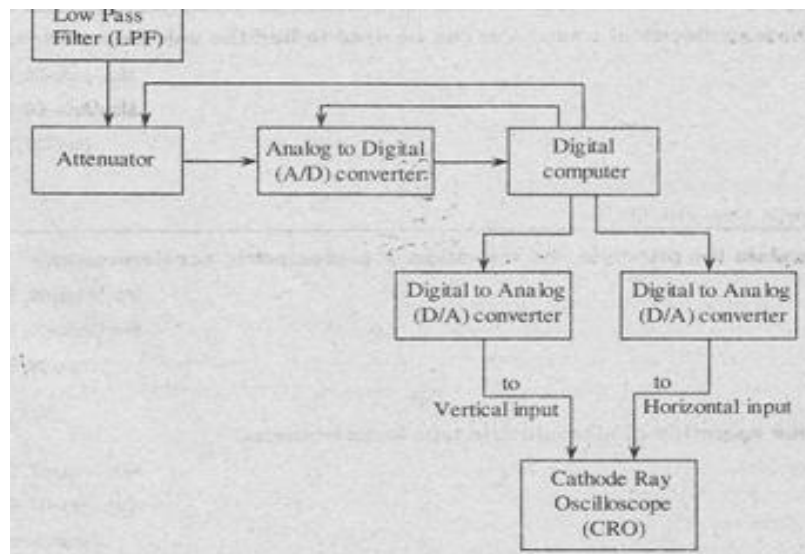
Low Pass Filter (LPF)

Attenuator

Analog to Digital (A/D) converter

Digital computer

Digital to Analog (D/A) converter

Digital to Analog (D/A) converter

to Vertical input

to Horizontal input

Cathode Ray Oscilloscope (CRO)